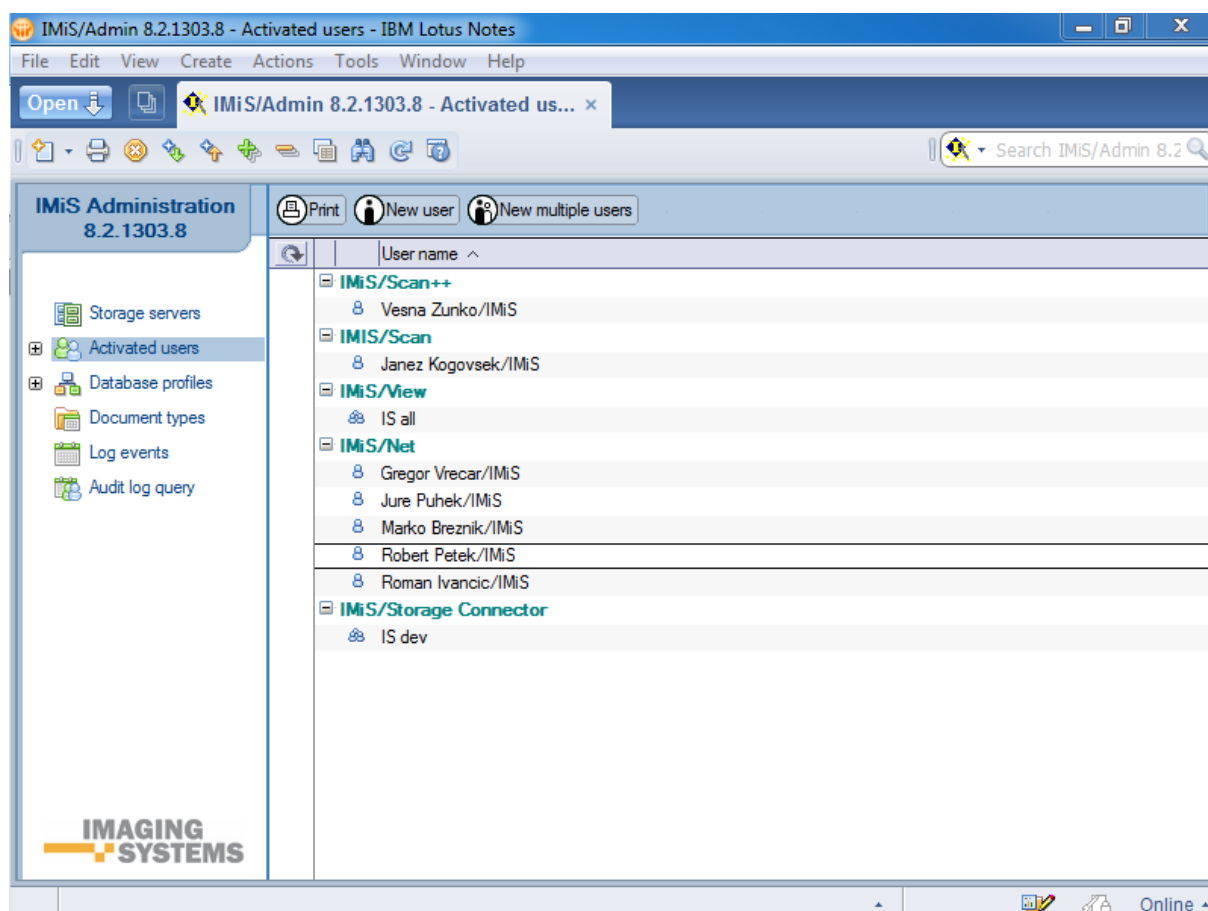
IMiS/Admin 8.2.1303.8 - Activated users - IBM Lotus Notes

File Edit View Create Actions Tools Window Help

Open

IMiS/Admin 8.2.1303.8 - Activated us...

Search IMiS/Admin 8.2

IMiS Administration
8.2.1303.8

Print New user New multiple users

User name

IMiS/Scan++
Vesna Zunko/IMiS
IMIS/Scan
Janez Kogovsek/IMiS
IMiS/View
IS all
IMiS/Net
Gregor Vrecar/IMiS
Jure Puhek/IMiS
Marko Breznik/IMiS
Robert Petek/IMiS
Roman Ivancic/IMiS
IMiS/Storage Connector
IS dev

Storage servers
Activated users
Database profiles
Document types
Log events
Audit log query

IMAGING SYSTEMS

Online